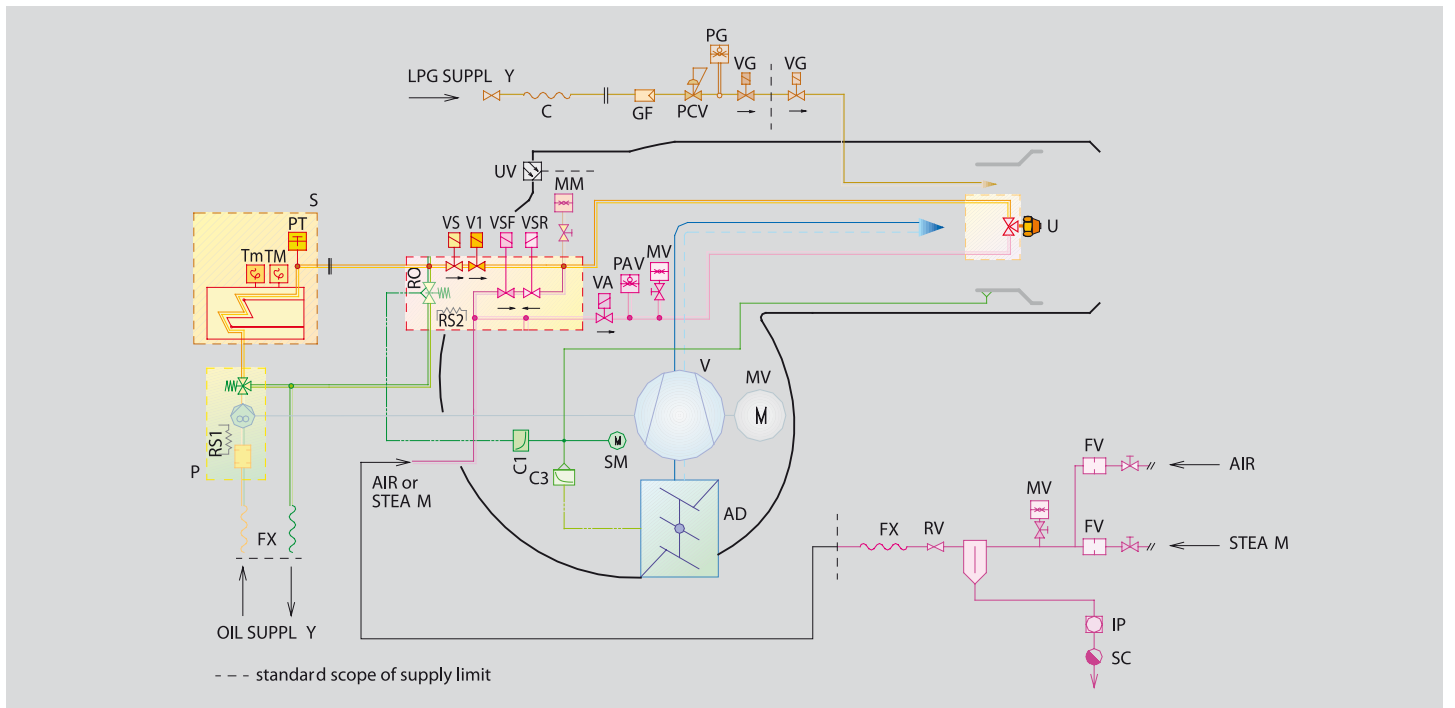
PG
LPG SUPPL Y
VG
VG
C
GF
PCV
UV
MM
S
PT
VS
V1
VSF
VSR
U
TmTM
MV
PAV
IRO
VA
RS2
V
MV
M
RS1
P
C1
SM
C3
AIR or STEA M
AD
FV
AIR
MV
FX
RV
FV
STEA M
FX
IP
SC
OIL SUPPL Y
- - - standard scope of supply limit